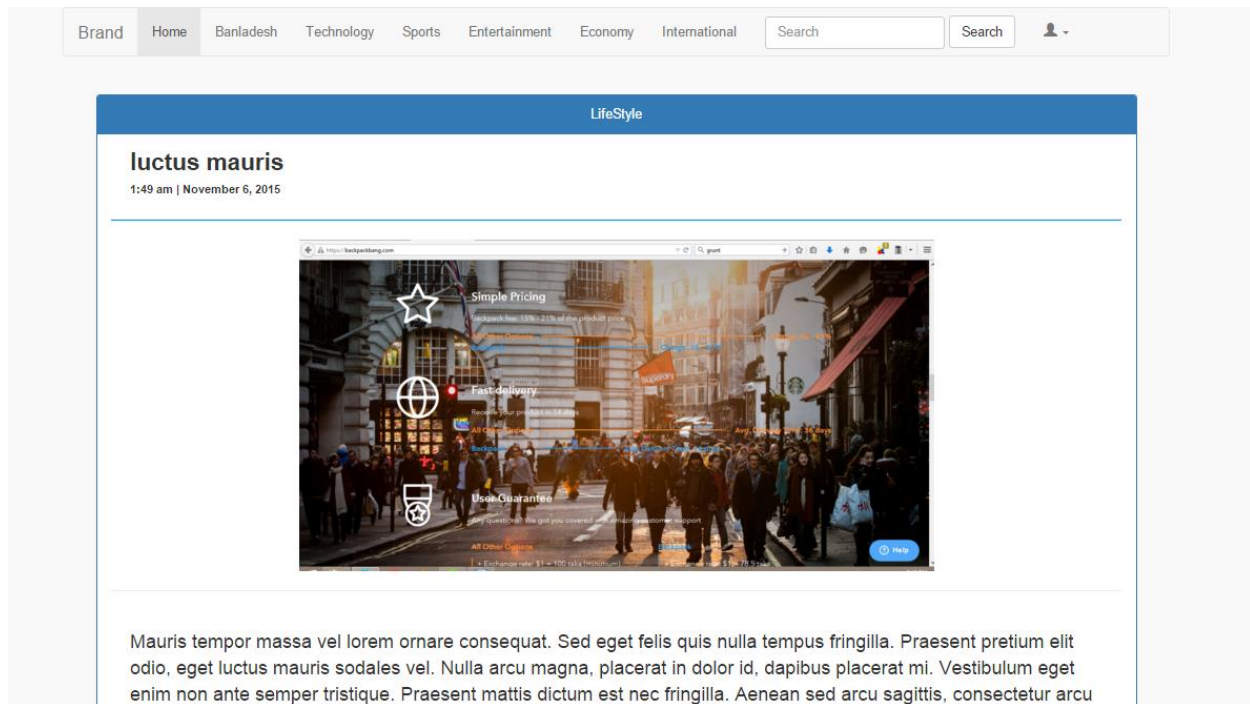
Brand Home Banladesh Technology Sports Entertainment Economy International Search Search

LifeStyle

luctus mauris

1:49 am | November 6, 2015

https://backpackbang.com

Simple Pricing

Backpack fee: 15% - 21% of the product price

Fast delivery

Receive your product in 14 days

User Guarantee

Any questions? We got you covered with amazing customer support

All Other Options

Help

Mauris tempor massa vel lorem ornare consequat. Sed eget felis quis nulla tempus fringilla. Praesent pretium elit odio, eget luctus mauris sodales vel. Nulla arcu magna, placerat in dolor id, dapibus placerat mi. Vestibulum eget enim non ante semper tristique. Praesent mattis dictum est nec fringilla. Aenean sed arcu sagittis, consectetur arcu